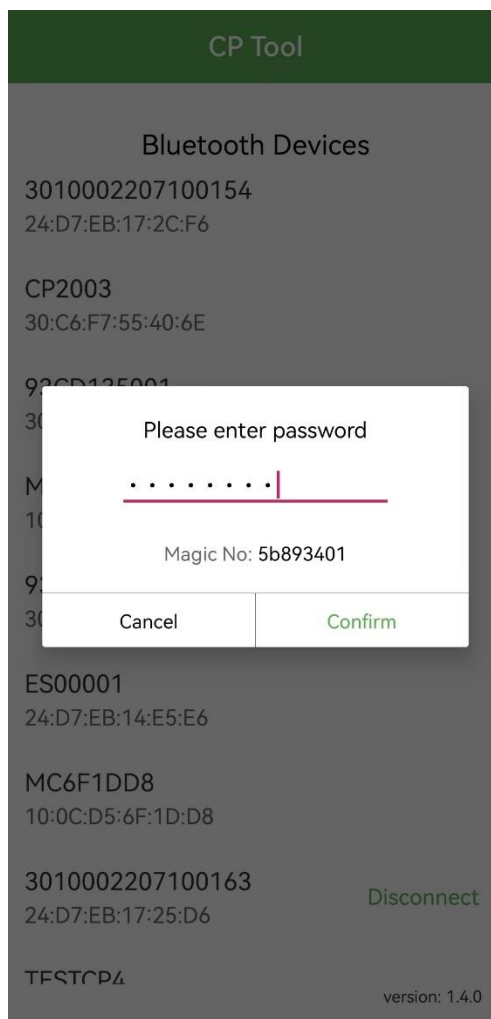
CP Tool

Bluetooth Devices

3010002207100154
24:D7:EB:17:2C:F6

CP2003
30:C6:F7:55:40:6E

93CD135001
3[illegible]

M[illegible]
1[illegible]

9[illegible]
3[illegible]

Please enter password

••••••••

Magic No: 5b893401

Cancel
Confirm

ES00001
24:D7:EB:14:E5:E6

MC6F1DD8
10:0C:D5:6F:1D:D8

3010002207100163
24:D7:EB:17:25:D6
Disconnect

TESTCP4

version: 1.4.0